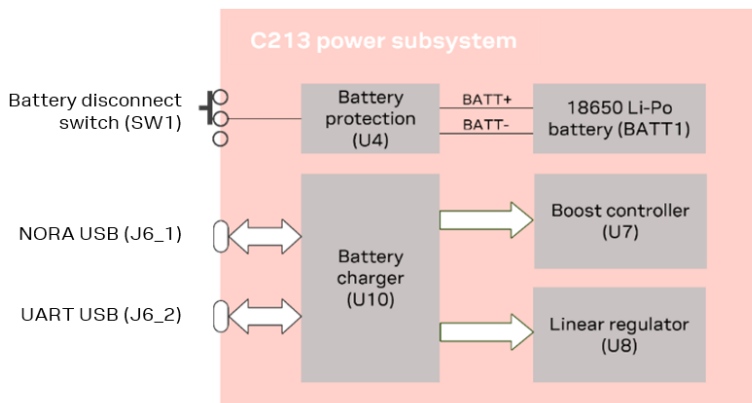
C213 power subsystem

Battery disconnect switch (SW1)

Battery protection (U4)

BATT+

BATT-

18650 Li-Po battery (BATT1)

NORA USB (J6_1)

UART USB (J6_2)

Battery charger (U10)

Boost controller (U7)

Linear regulator (U8)